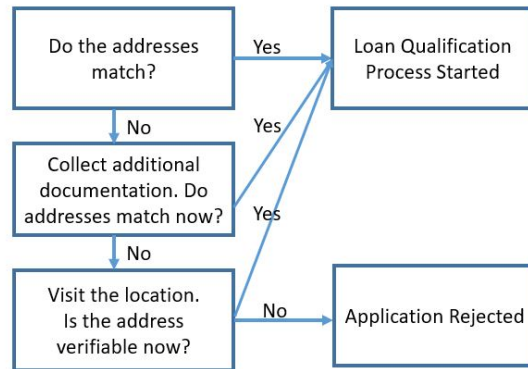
Do the addresses match?

Yes

Loan Qualification Process Started

No

Yes

Collect additional documentation. Do addresses match now?

Yes

No

Visit the location. Is the address verifiable now?

No

Application Rejected